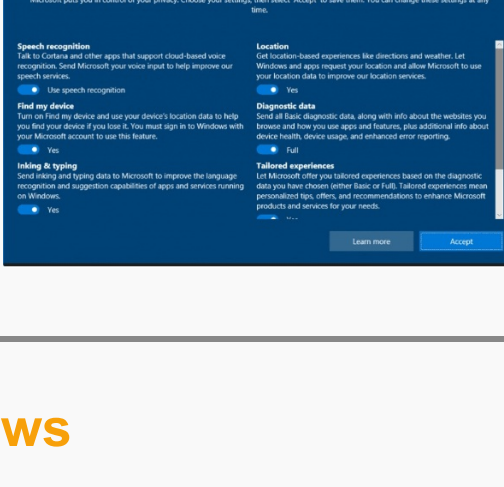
Microsoft puts you in control of your privacy. Choose your settings, then select 'Accept' to save them. You can change these settings at any time.

Speech recognition
Talk to Cortana and other apps that support cloud-based voice recognition. Send Microsoft your speech input to help improve our speech services.
Use speech recognition

Find my device
Turn on Find my device and use your device's location data to help you find your device if you lose it. You must sign in to Windows with your Microsoft account to use this feature.
Yes

Inking & typing
Send inking and typing data to Microsoft to improve the language recognition and suggestion capabilities of apps and services running on Windows.
Yes

Location
Get location-based experiences like directions and weather. Let Windows and apps request your location and allow Microsoft to use your location data to improve our location services.
Yes

Diagnostic data
Send all Basic diagnostic data, along with info about the websites you browse and how you use apps and features, plus additional info about device health, device usage, and enhanced error reporting.
Full

Tailored experiences
Let Microsoft offer you tailored experiences based on the diagnostic data you have chosen (either Basic or Full). Tailored experiences mean personalized tips, offers, and recommendations to enhance Microsoft products and services for your needs.
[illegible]

Learn more
Accept

ws